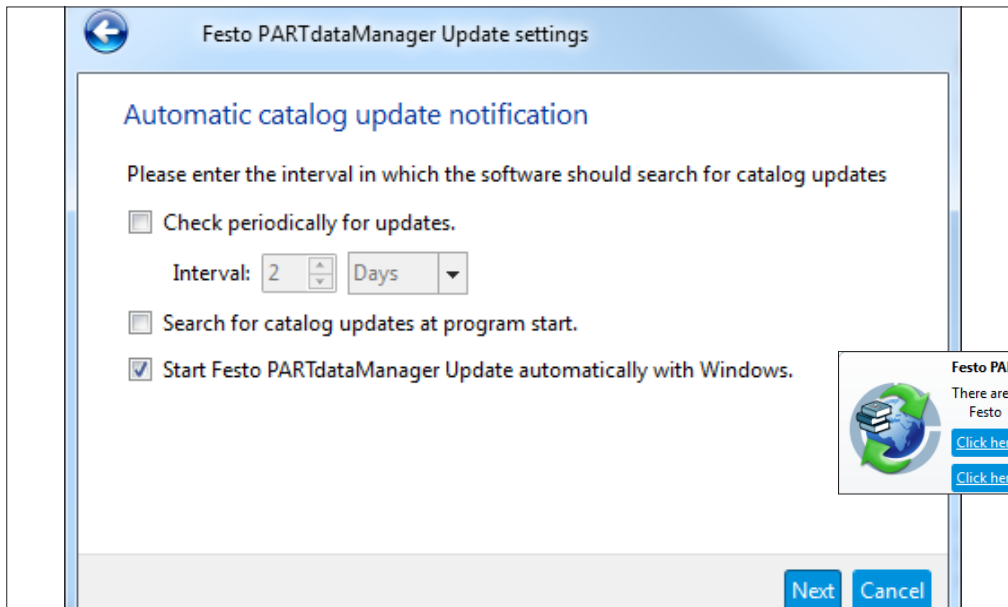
Festo PARTdataManager Update settings

Automatic catalog update notification

Please enter the interval in which the software should search for catalog updates

Check periodically for updates.

Interval: 2 Days

Search for catalog updates at program start.

Start Festo PARTdataManager Update automatically with Windows.

Festo PA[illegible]

There are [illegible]
Festo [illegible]

Click he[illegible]

Click he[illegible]

Next Cancel